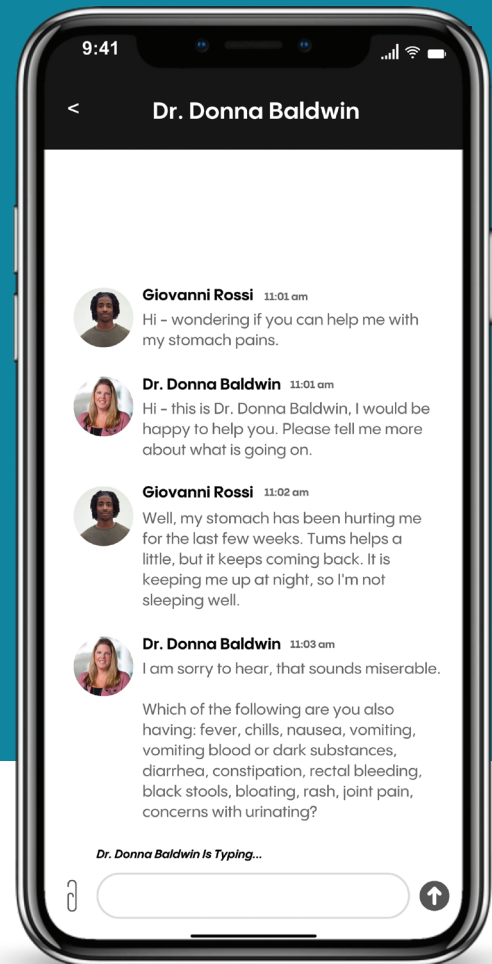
9:41

<

Dr. Donna Baldwin

Giovanni Rossi 11:01 am
Hi - wondering if you can help me with my stomach pains.

Dr. Donna Baldwin 11:01 am
Hi - this is Dr. Donna Baldwin, I would be happy to help you. Please tell me more about what is going on.

Giovanni Rossi 11:02 am
Well, my stomach has been hurting me for the last few weeks. Tums helps a little, but it keeps coming back. It is keeping me up at night, so I'm not sleeping well.

Dr. Donna Baldwin 11:03 am
I am sorry to hear, that sounds miserable.

Which of the following are you also having: fever, chills, nausea, vomiting, vomiting blood or dark substances, diarrhea, constipation, rectal bleeding, black stools, bloating, rash, joint pain, concerns with urinating?

Dr. Donna Baldwin Is Typing...